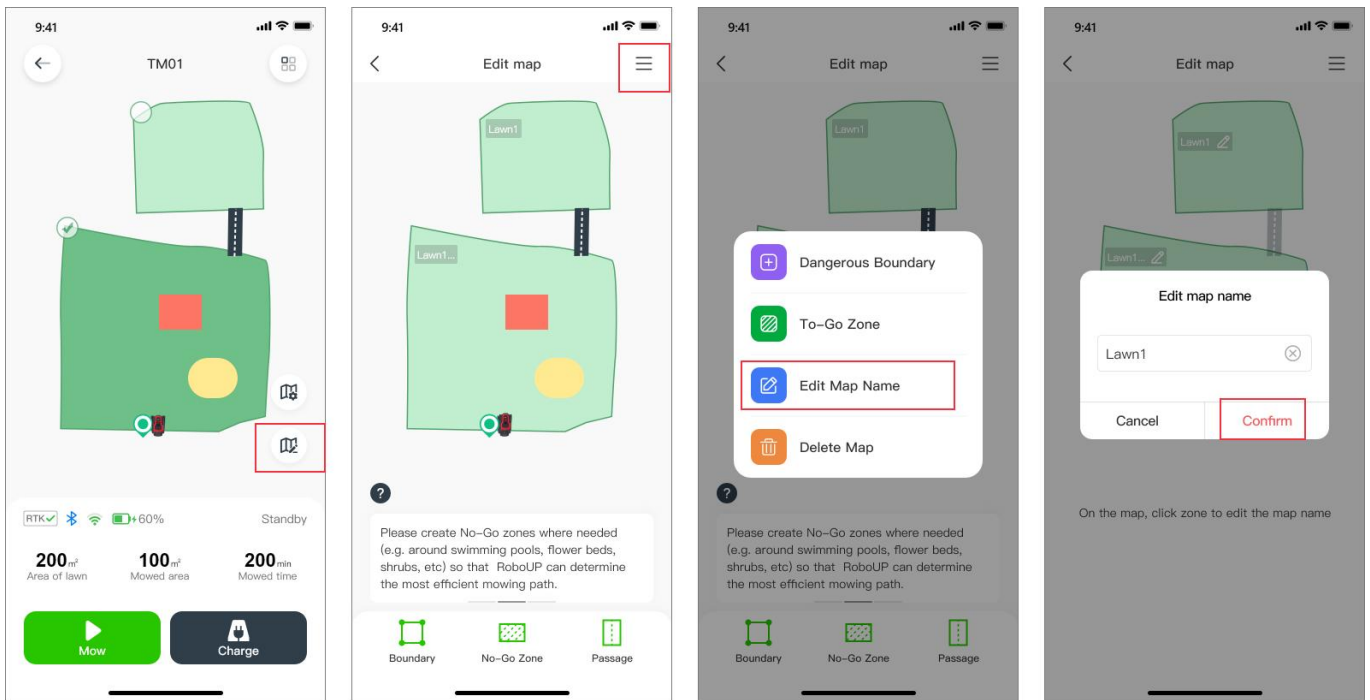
9:41

TM01

RTK 60%

Standby

200$m^2$
Area of lawn

100$m^2$
Mowed area

200min
Mowed time

Mow

Charge

9:41

Edit map

Lawn1

Lawn1...

?

Please create No-Go zones where needed (e.g. around swimming pools, flower beds, shrubs, etc) so that RoboUP can determine the most efficient mowing path.

Boundary

No-Go Zone

Passage

9:41

Edit map

Lawn1

Dangerous Boundary

To-Go Zone

Edit Map Name

Delete Map

?

Please create No-Go zones where needed (e.g. around swimming pools, flower beds, shrubs, etc) so that RoboUP can determine the most efficient mowing path.

Boundary

No-Go Zone

Passage

9:41

Edit map

Lawn1

Lawn1...

Edit map name

Lawn1

Cancel

Confirm

On the map, click zone to edit the map name